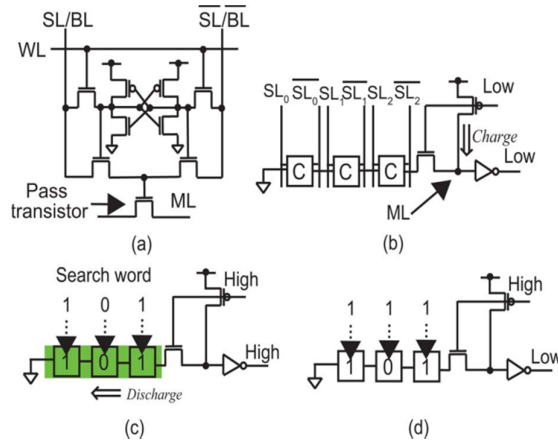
SL/BL

$\overline{SL}/\overline{BL}$

WL

Pass transistor

ML

(a)

$SL_0$ $\overline{SL_0}$ $SL_1$ $\overline{SL_1}$ $SL_2$ $\overline{SL_2}$

C C C

Low

Charge

Low

ML

(b)

Search word

1 0 1

1 0 1

High

High

Discharge

(c)

1 1 1

1 0 1

High

Low

(d)